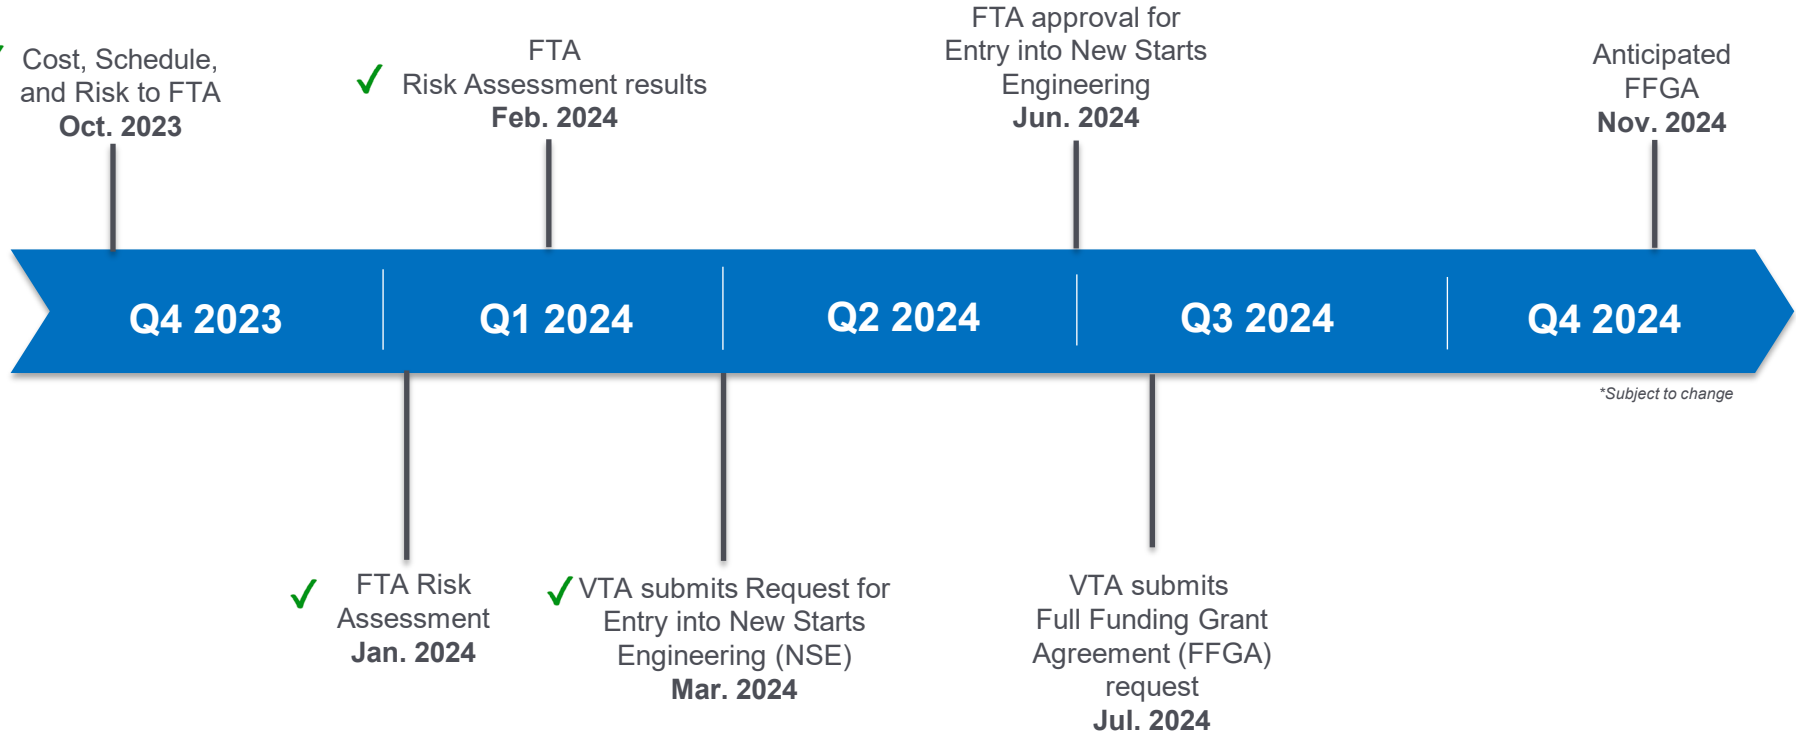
✓ Cost, Schedule, and Risk to FTA
**Oct. 2023**

✓ FTA Risk Assessment results
**Feb. 2024**

FTA approval for Entry into New Starts Engineering
**Jun. 2024**

Anticipated FFGA
**Nov. 2024**

Q4 2023 | Q1 2024 | Q2 2024 | Q3 2024 | Q4 2024

*Subject to change

✓ FTA Risk Assessment
**Jan. 2024**

✓ VTA submits Request for Entry into New Starts Engineering (NSE)
**Mar. 2024**

VTA submits Full Funding Grant Agreement (FFGA) request
**Jul. 2024**